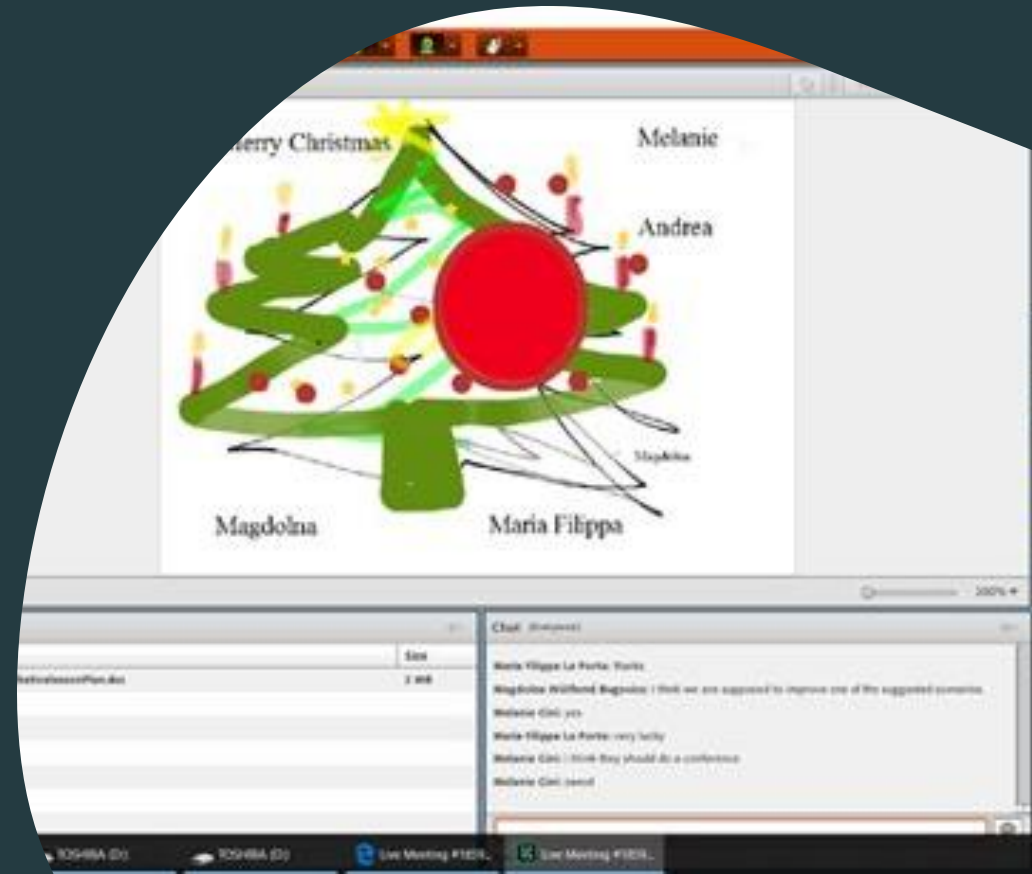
erry Christmas

Melanie

Andrea

Magdolna

Magdolna

Maria Filippa

200% ▾

Size

...lNationalLessonPlan.doc

2 MB

Chat (Everyone)

Maria Filippa La Porta: thanks

Magdolna Wölflené Bagosiné: I think we are supposed to improve one of the suggested scenarios

Melanie Ciot: yes

Maria Filippa La Porta: very lucky

Melanie Ciot: I think they should do a conference

Melanie Ciot: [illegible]

TOSHIBA (D:)

TOSHIBA (D:)

Live Meeting #1EN...

Live Meeting #1EN...